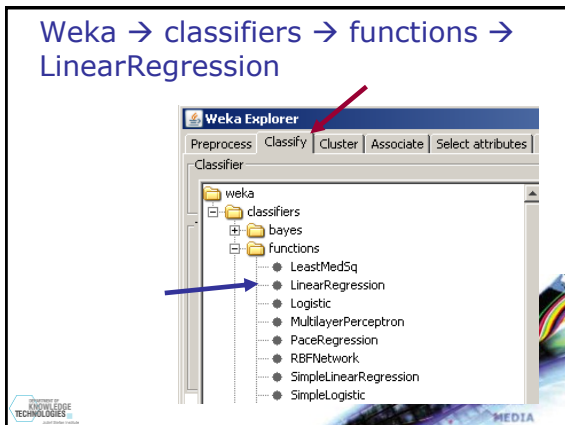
Weka → classifiers → functions → LinearRegression

Weka Explorer

Preprocess | Classify | Cluster | Associate | Select attributes

Classifier

weka
classifiers
bayes
functions
LeastMedSq
LinearRegression
Logistic
MultilayerPerceptron
PaceRegression
RBFNetwork
SimpleLinearRegression
SimpleLogistic

DEPARTMENT OF KNOWLEDGE TECHNOLOGIES

MEDIA